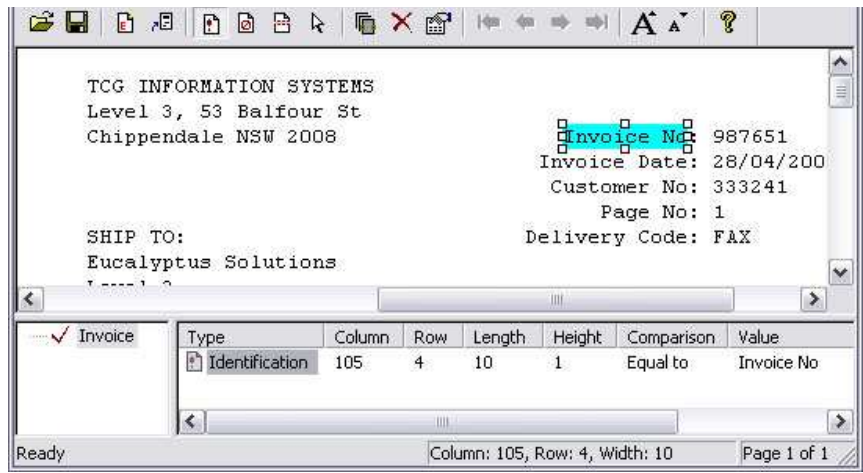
TCG INFORMATION SYSTEMS
Level 3, 53 Balfour St
Chippendale NSW 2008

Invoice No: 987651
Invoice Date: 28/04/200
Customer No: 333241
Page No: 1
Delivery Code: FAX

SHIP TO:
Eucalyptus Solutions
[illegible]

Invoice

| Type | Column | Row | Length | Height | Comparison | Value |
|---|---|---|---|---|---|---|
| Identification | 105 | 4 | 10 | 1 | Equal to | Invoice No |

Ready
Column: 105, Row: 4, Width: 10
Page 1 of 1